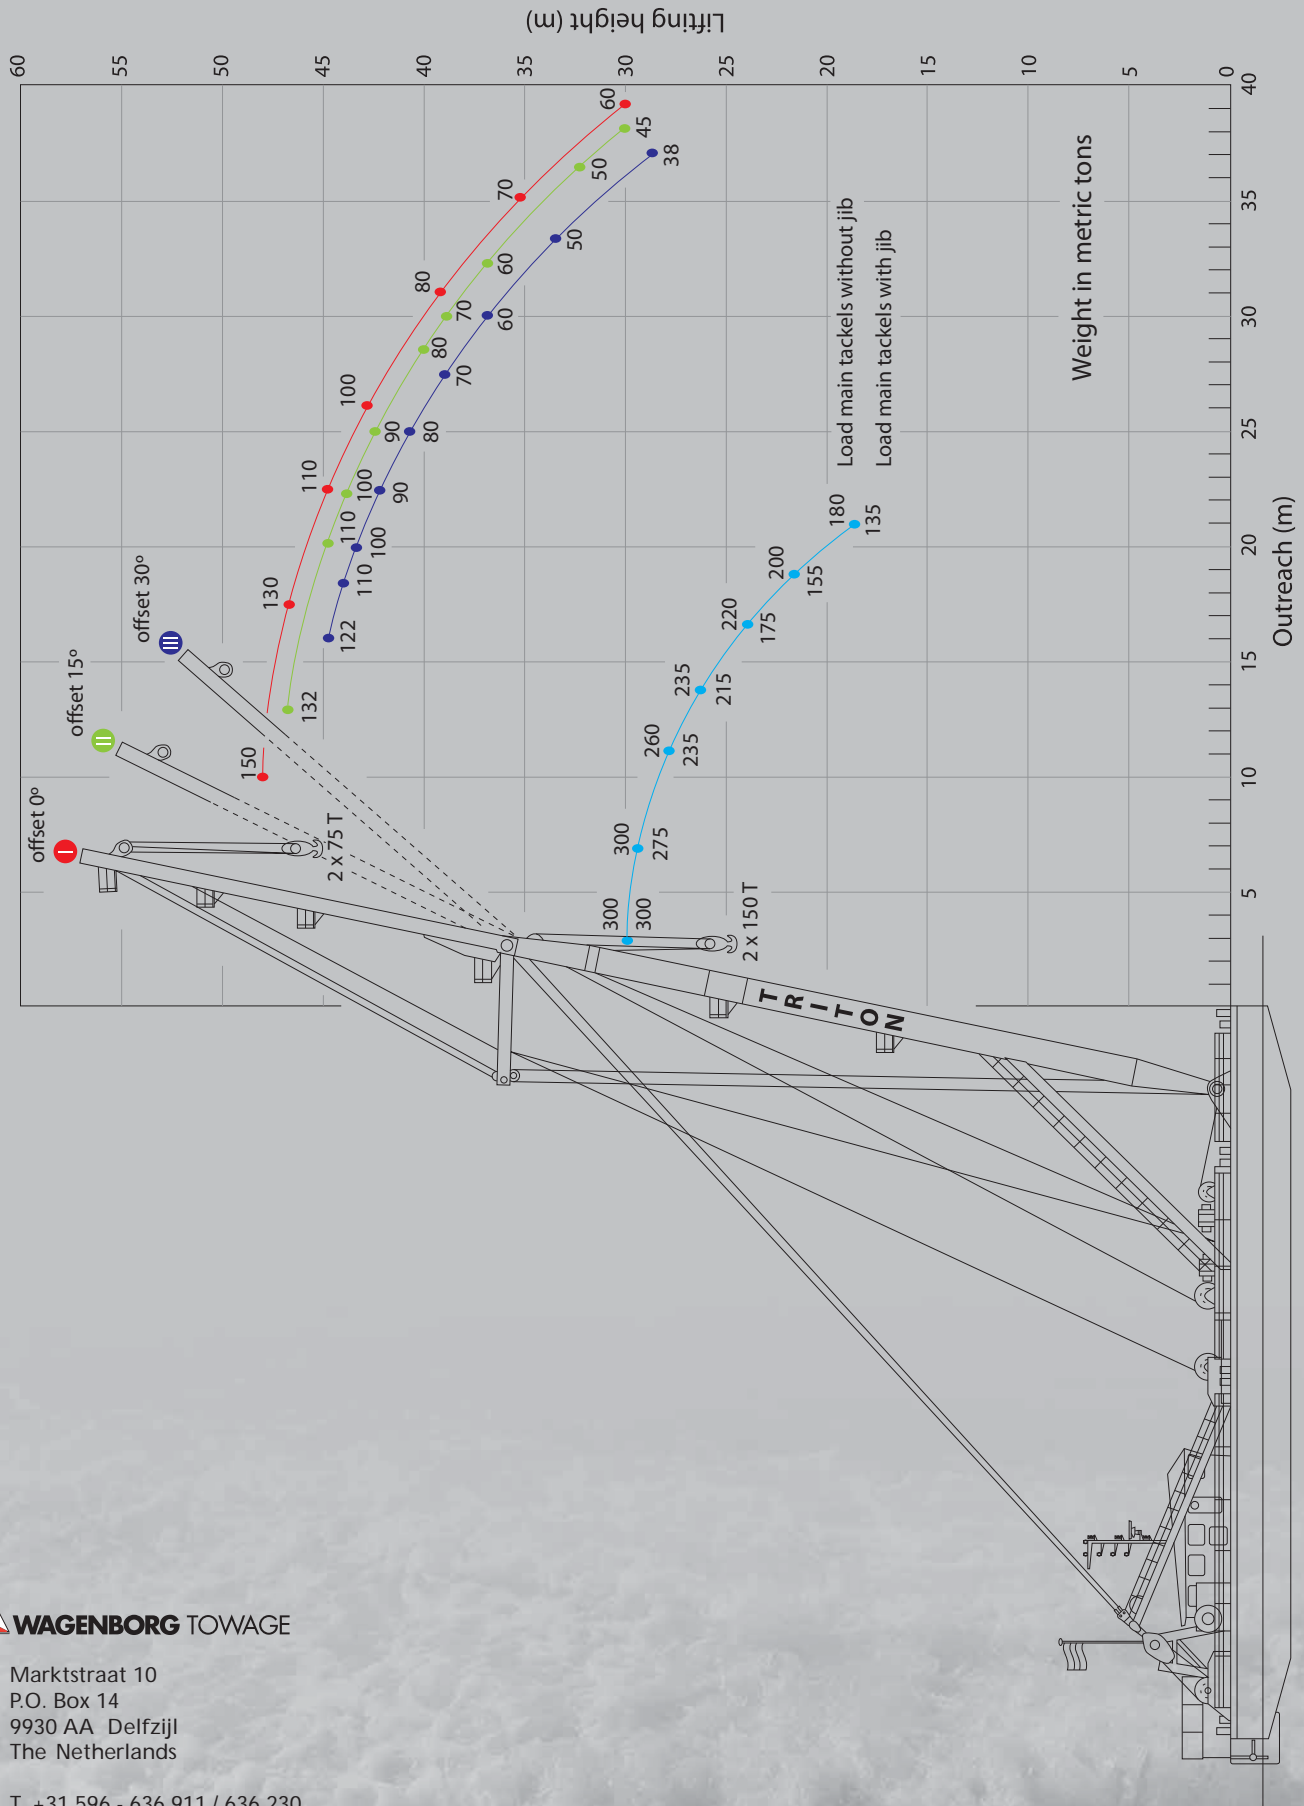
Lifting height (m)

60 55 50 45 40 35 30 25 20 15 10 5 0

Weight in metric tons

Load main tackels without jib
Load main tackels with jib

Outreach (m)

40 35 30 25 20 15 10 5

offset 0°
offset 15°
offset 30°

60 70 80 100 110 130 150
45 50 60 70 80 90 100 110 132
38 50 60 70 80 90 100 110 122

180 200 220 235 260 300 300
135 155 175 215 235 275 300

2 x 75 T
2 x 150 T

TRITON

WAGENBORG TOWAGE

Marktstraat 10
P.O. Box 14
9930 AA Delfzijl
The Netherlands

T +31 596 - 636 911 / 636 230